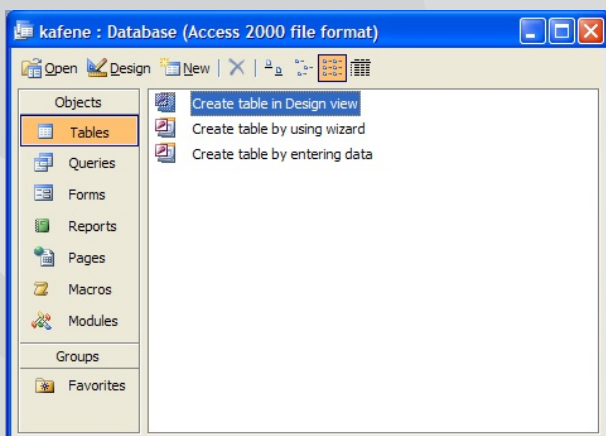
kafene : Database (Access 2000 file format)

Open Design New

Objects
Tables
Queries
Forms
Reports
Pages
Macros
Modules
Groups
Favorites

Create table in Design view
Create table by using wizard
Create table by entering data